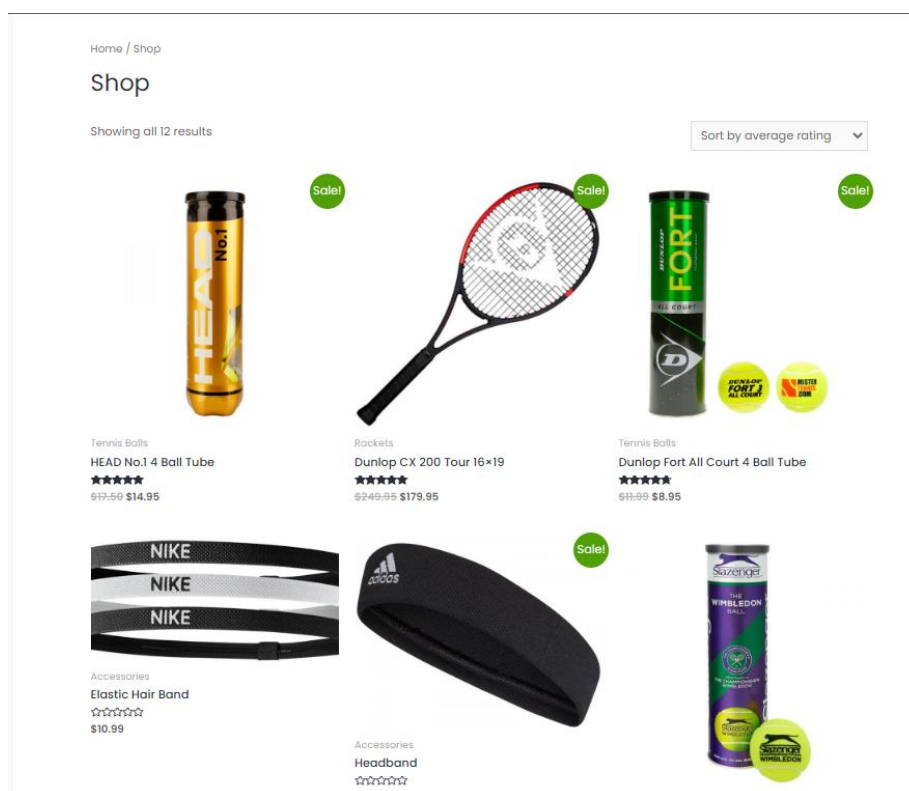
Home / Shop

Shop

Showing all 12 results

Sort by average rating

Sale!

HEAD No.1

Sale!

Sale!

DUNLOP FORT ALL COURT

Tennis Balls
HEAD No.1 4 Ball Tube
~~$17.50~~ $14.95

Rackets
Dunlop CX 200 Tour 16×19
~~$249.95~~ $179.95

Tennis Balls
Dunlop Fort All Court 4 Ball Tube
~~$11.99~~ $8.95

NIKE
NIKE
NIKE

Sale!

adidas

Slazenger
THE WIMBLEDON BALL

Accessories
Elastic Hair Band
$10.99

Accessories
Headband